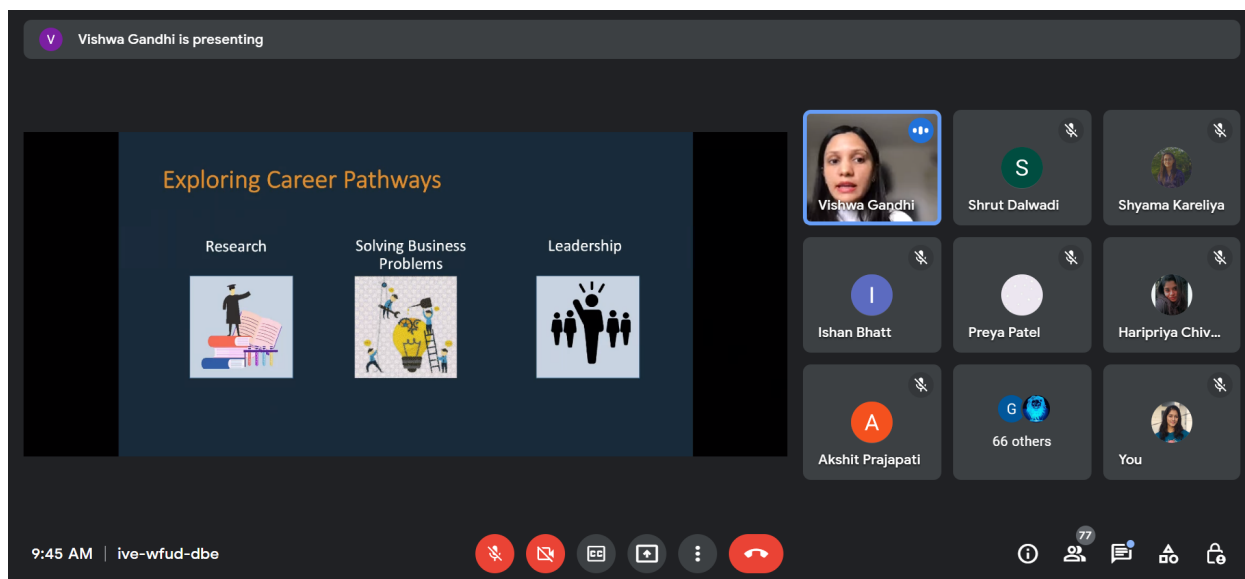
V Vishwa Gandhi is presenting

Exploring Career Pathways

Research

Solving Business Problems

Leadership

Vishwa Gandhi

S
Shrut Dalwadi

Shyama Kareliya

I
Ishan Bhatt

Preya Patel

Haripriya Chiv...

A
Akshit Prajapati

G
66 others

You

9:45 AM | ive-wfud-dbe

77